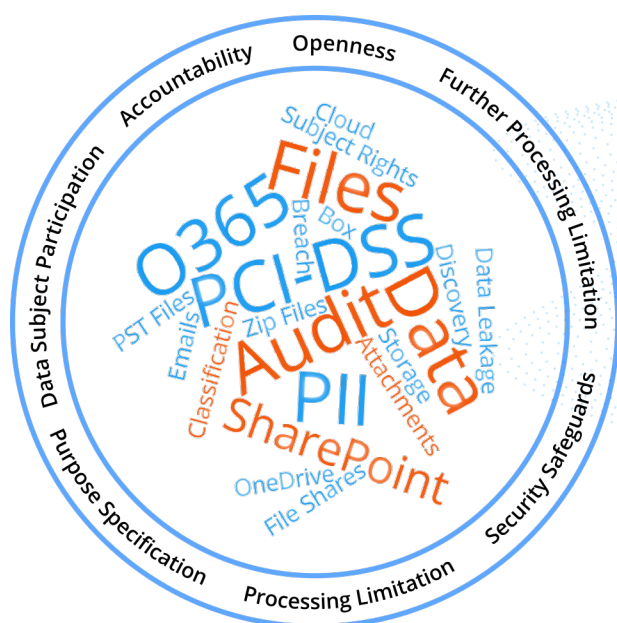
Openness
Further Processing Limitation
Security Safeguards
Processing Limitation
Purpose Specification
Data Subject Participation
Accountability

Cloud
Subject Rights
Files
O365
Box
Breach
PCI-DSS
Discovery
Data
Data Leakage
PST Files
Zip Files
Audit
Storage
Emails
Classification
Attachments
PII
SharePoint
OneDrive
File Shares